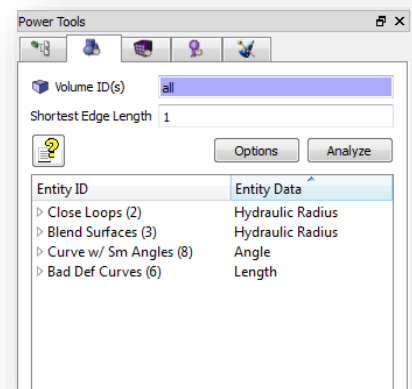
Power Tools

Volume ID(s) all

Shortest Edge Length 1

Options Analyze

| Entity ID | Entity Data |
|---|---|
| Close Loops (2) | Hydraulic Radius |
| Blend Surfaces (3) | Hydraulic Radius |
| Curve w/ Sm Angles (8) | Angle |
| Bad Def Curves (6) | Length |